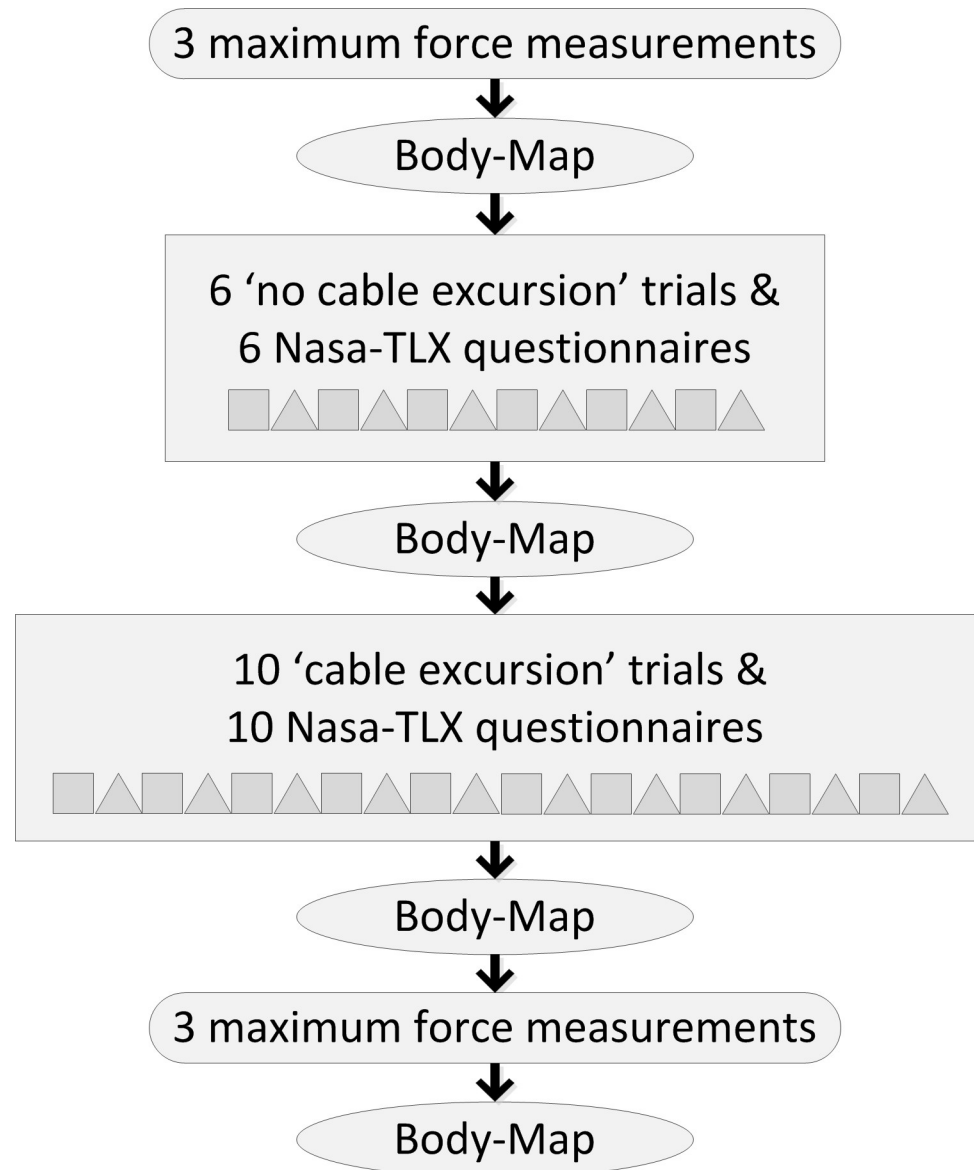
3 maximum force measurements

Body-Map

6 ‘no cable excursion’ trials & 6 Nasa-TLX questionnaires

Body-Map

10 ‘cable excursion’ trials & 10 Nasa-TLX questionnaires

Body-Map

3 maximum force measurements

Body-Map